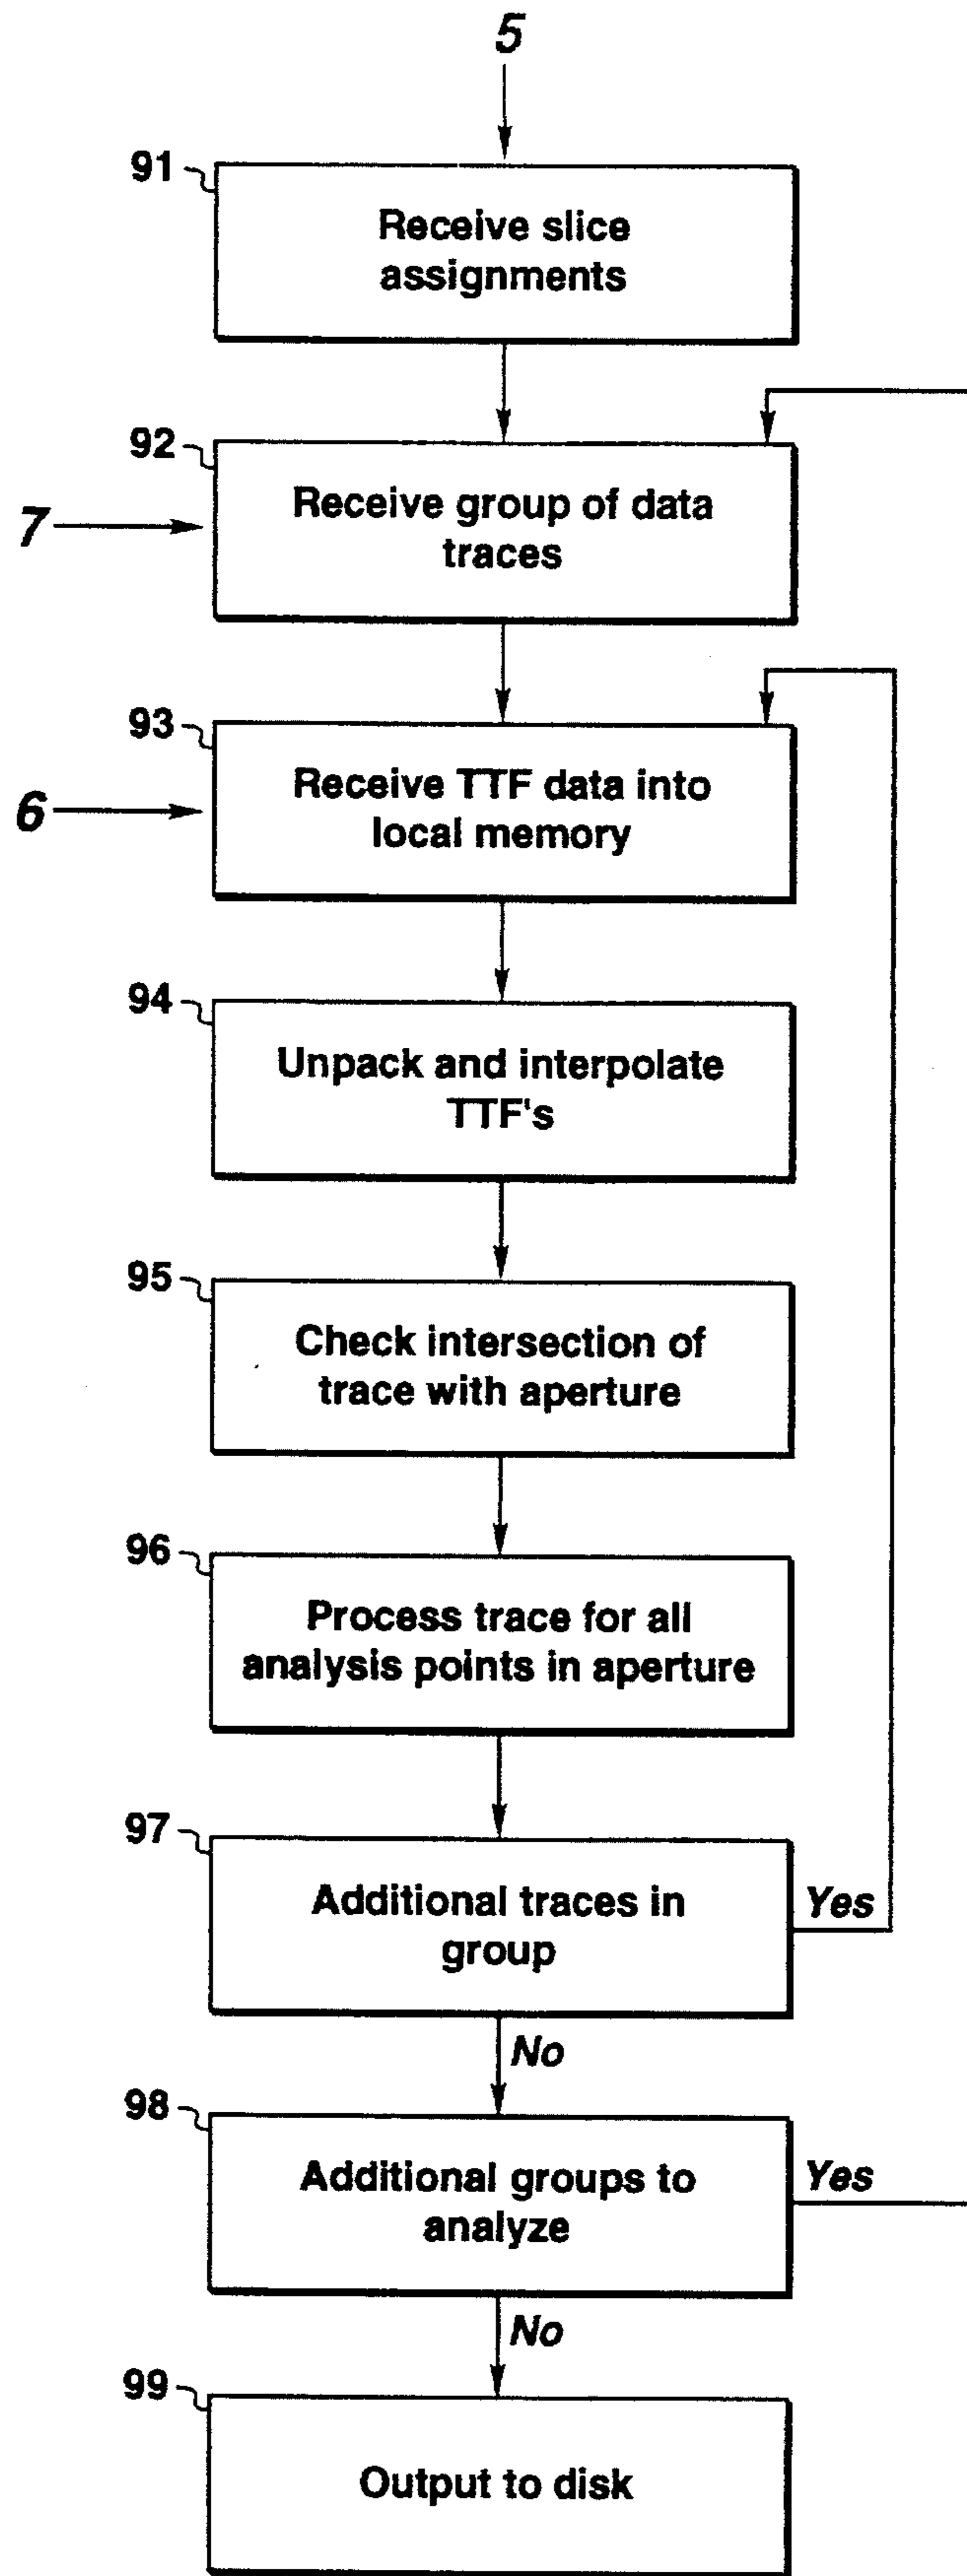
5

91 Receive slice assignments

92 Receive group of data traces

7

93 Receive TTF data into local memory

6

94 Unpack and interpolate TTF's

95 Check intersection of trace with aperture

96 Process trace for all analysis points in aperture

97 Additional traces in group

Yes

No

98 Additional groups to analyze

Yes

No

99 Output to disk